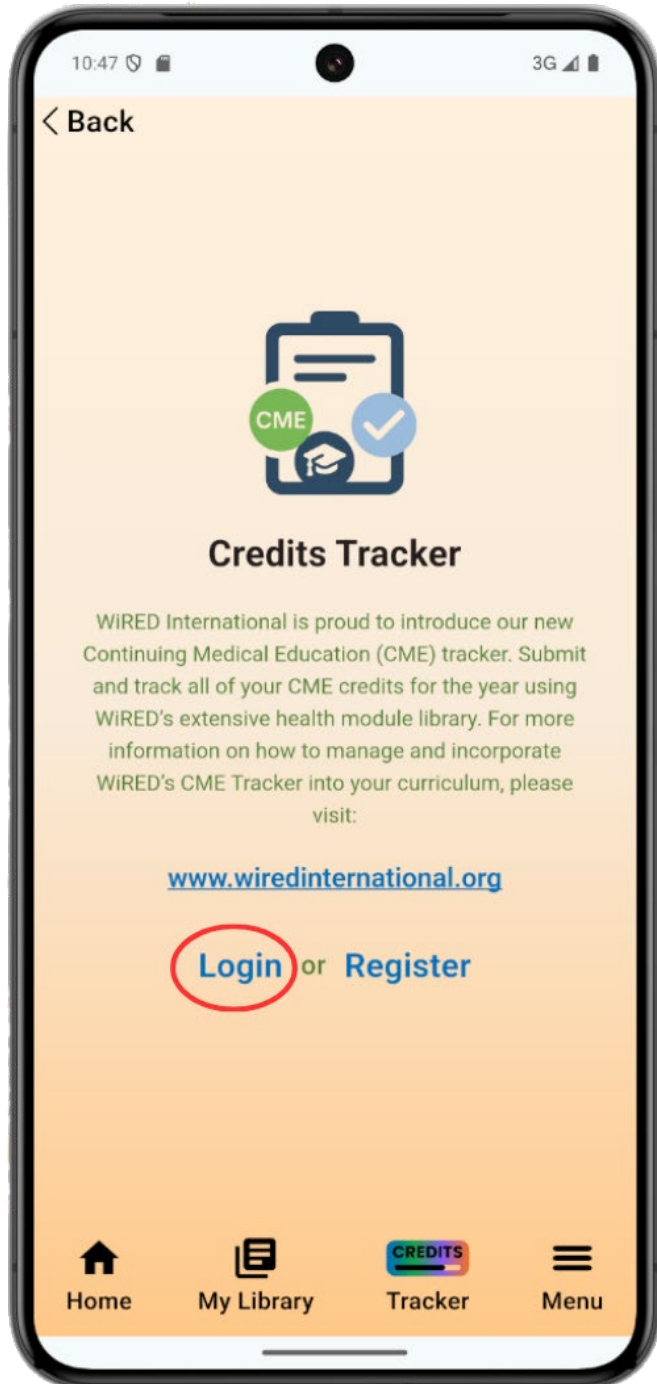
10:47

3G

< Back

CME

Credits Tracker

WiRED International is proud to introduce our new Continuing Medical Education (CME) tracker. Submit and track all of your CME credits for the year using WiRED's extensive health module library. For more information on how to manage and incorporate WiRED's CME Tracker into your curriculum, please visit:

www.wiredinternational.org

Login or Register

Home

My Library

CREDITS

Tracker

Menu